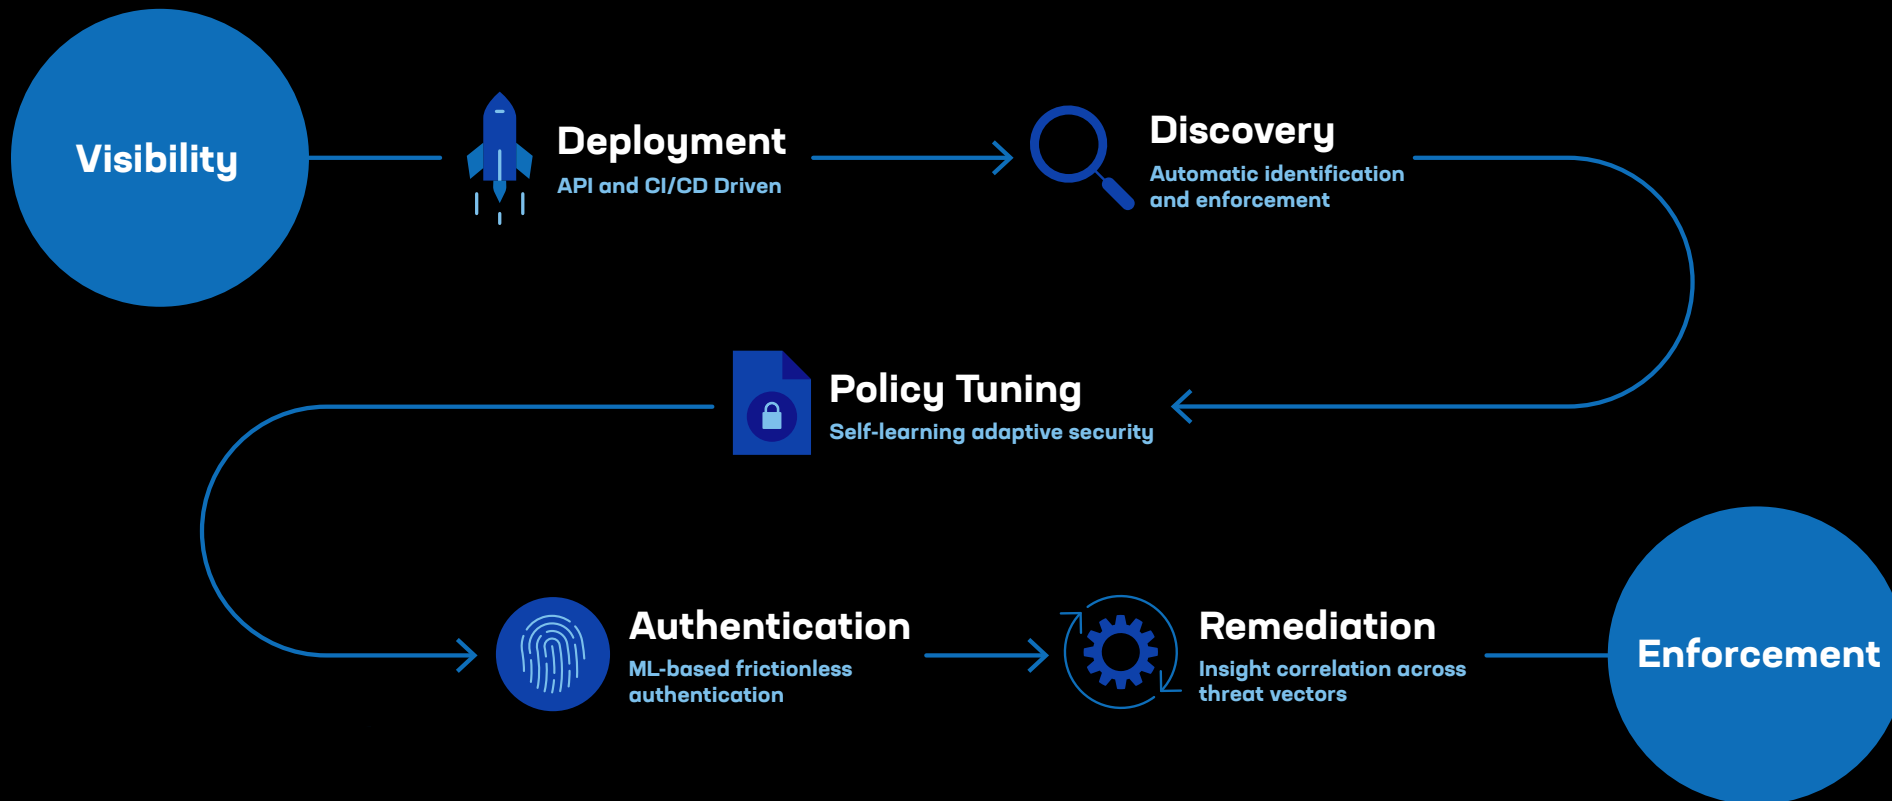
Visibility

Deployment
API and CI/CD Driven

Discovery
Automatic identification and enforcement

Policy Tuning
Self-learning adaptive security

Authentication
ML-based frictionless authentication

Remediation
Insight correlation across threat vectors

Enforcement